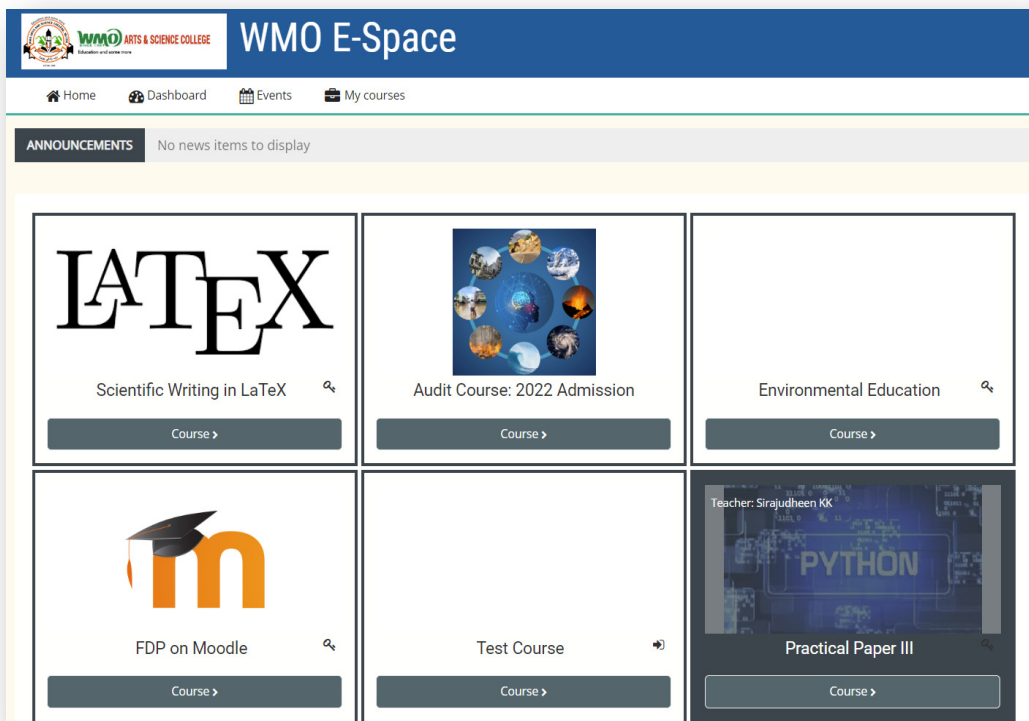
WMO ARTS & SCIENCE COLLEGE
Education and some more

WMO E-Space

Home Dashboard Events My courses

ANNOUNCEMENTS No news items to display

LATEX

Scientific Writing in LaTeX

Course

Audit Course: 2022 Admission

Course

Environmental Education

Course

FDP on Moodle

Course

Test Course

Course

Teacher: Sirajudheen KK

PYTHON

Practical Paper III

Course